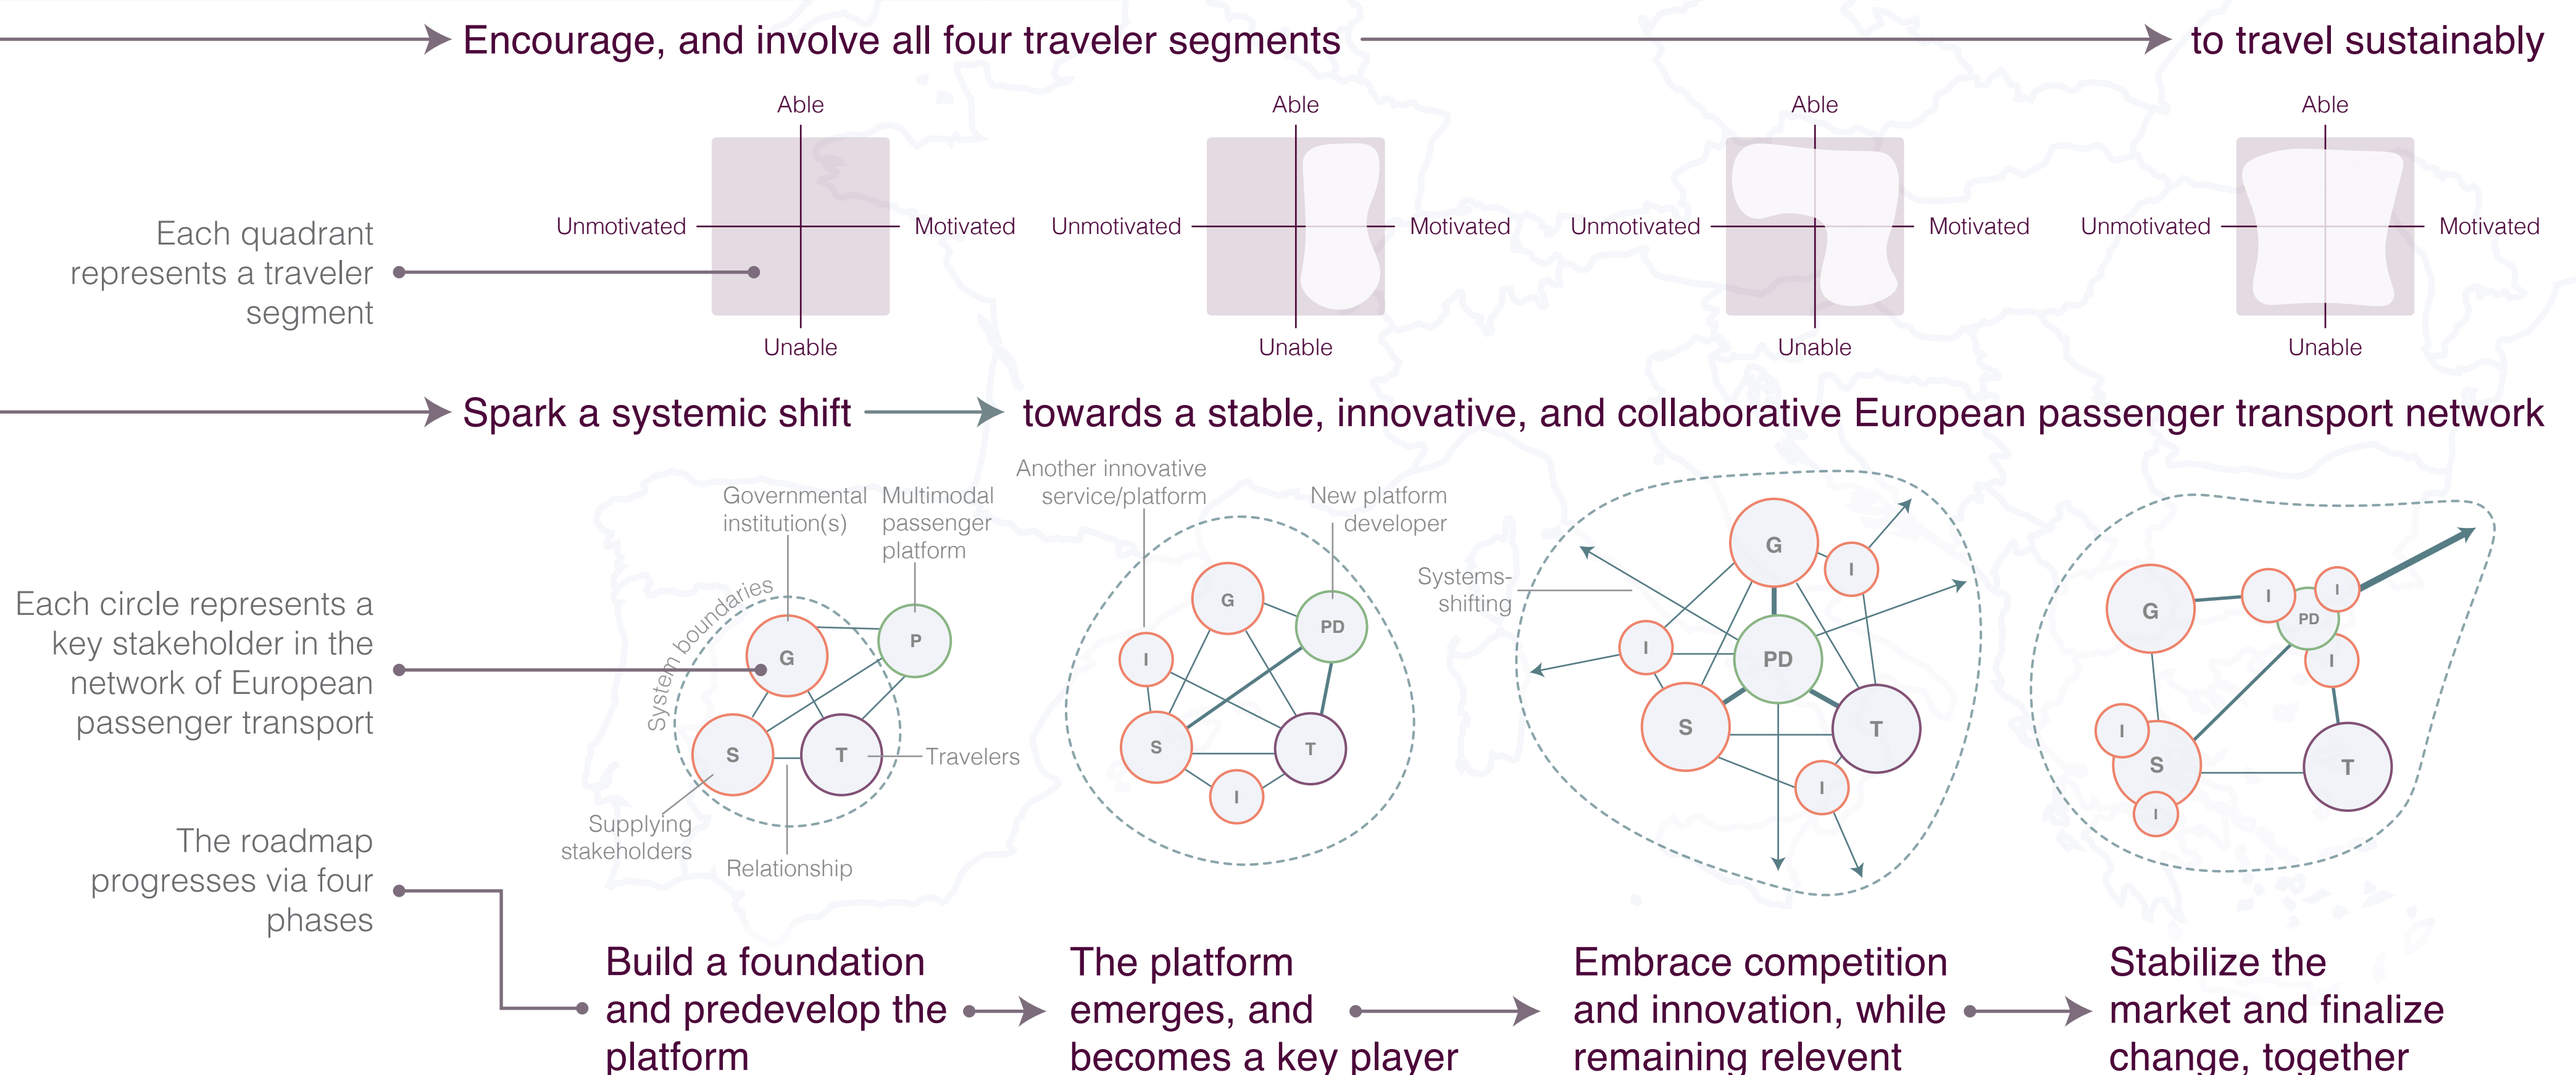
Encourage, and involve all four traveler segments

to travel sustainably

Each quadrant represents a traveler segment

Able
Unmotivated
Motivated
Unable

Able
Unmotivated
Motivated
Unable

Able
Unmotivated
Motivated
Unable

Able
Unmotivated
Motivated
Unable

Spark a systemic shift

towards a stable, innovative, and collaborative European passenger transport network

Each circle represents a key stakeholder in the network of European passenger transport

Governmental institution(s)
Multimodal passenger platform
System boundaries
G
P
S
T
Travelers
Supplying stakeholders
Relationship

Another innovative service/platform
New platform developer
G
PD
I
S
T
I

Systems-shifting
G
I
I
PD
S
T
I

G
I
I
PD
I
I
S
T
I

The roadmap progresses via four phases

Build a foundation and predevelop the platform

The platform emerges, and becomes a key player

Embrace competition and innovation, while remaining relevent

Stabilize the market and finalize change, together